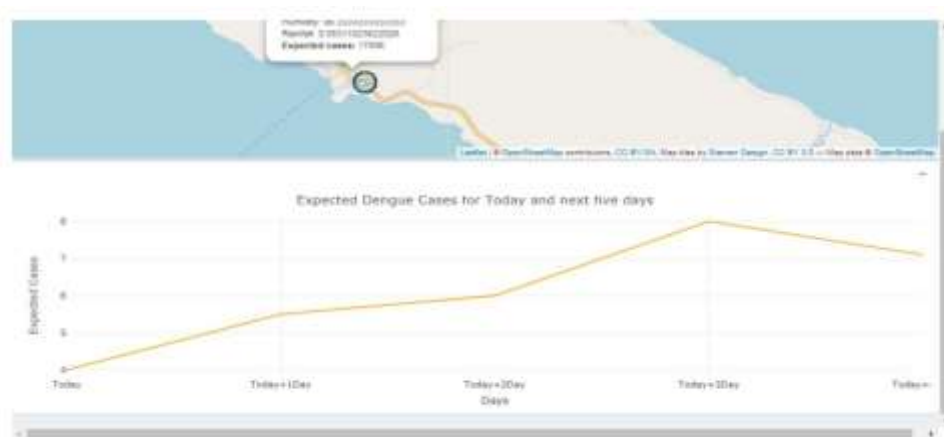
Humidity: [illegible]
Rainfall: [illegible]
Expected cases: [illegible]

Leaflet | © OpenStreetMap contributors, CC-BY-SA, Map tiles by Stamen Design, CC BY 3.0 — Map data © OpenStreetMap

Expected Dengue Cases for Today and next five days

Expected Cases

8
7
6
5
4

Today
Today+1Day
Today+2Day
Today+3Day
Today+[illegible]

Days